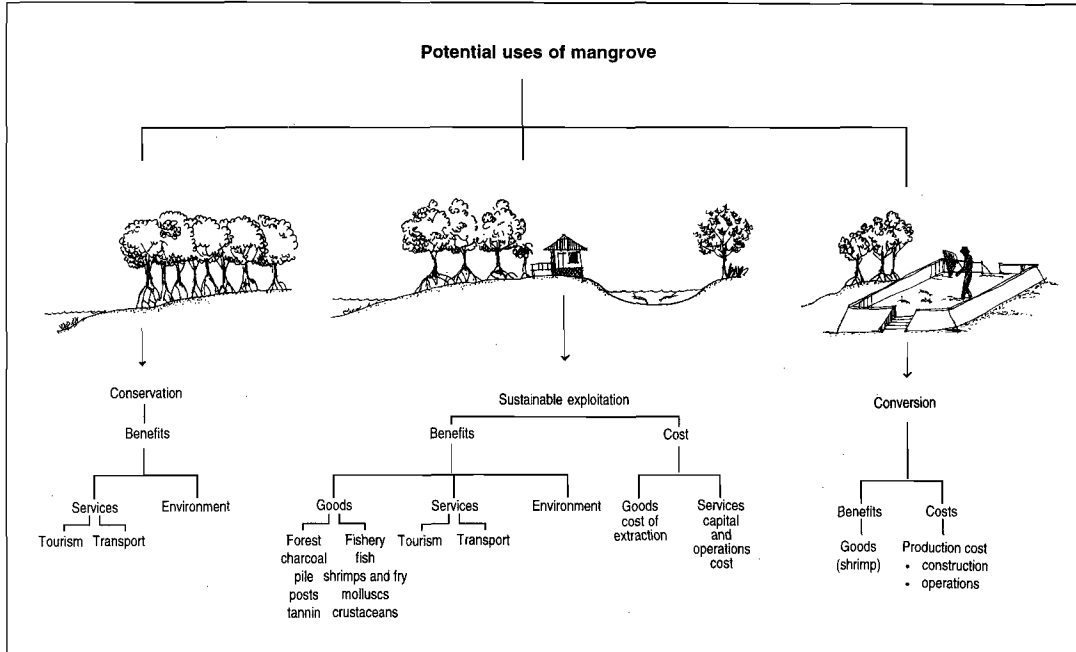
Potential uses of mangrove

Conservation
Benefits
Services
Tourism Transport
Environment

Sustainable exploitation
Benefits
Goods
Forest
charcoal
pile
posts
tannin
Fishery
fish
shrimps and fry
molluscs
crustaceans
Services
Tourism Transport
Environment
Cost
Goods cost of extraction
Services capital and operations cost

Conversion
Benefits
Goods (shrimp)
Costs
Production cost
• construction
• operations